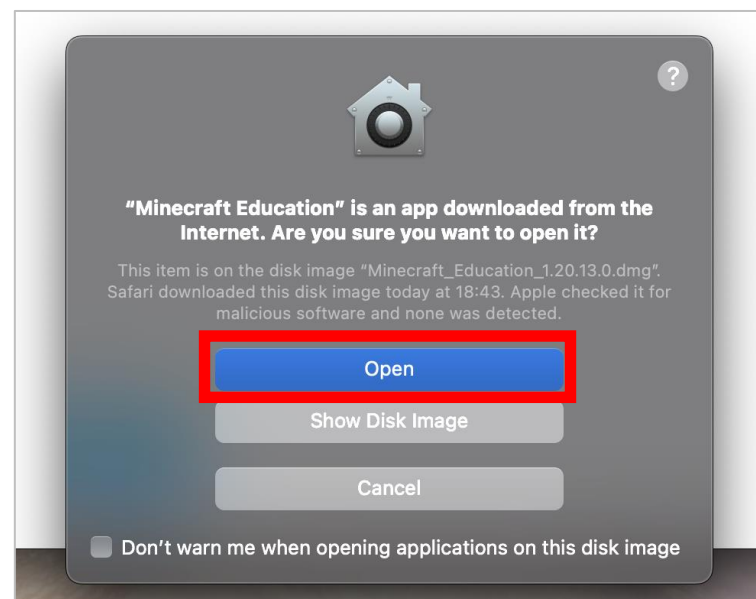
?

“Minecraft Education” is an app downloaded from the Internet. Are you sure you want to open it?

This item is on the disk image “Minecraft_Education_1.20.13.0.dmg”. Safari downloaded this disk image today at 18:43. Apple checked it for malicious software and none was detected.

Open

Show Disk Image

Cancel

Don’t warn me when opening applications on this disk image